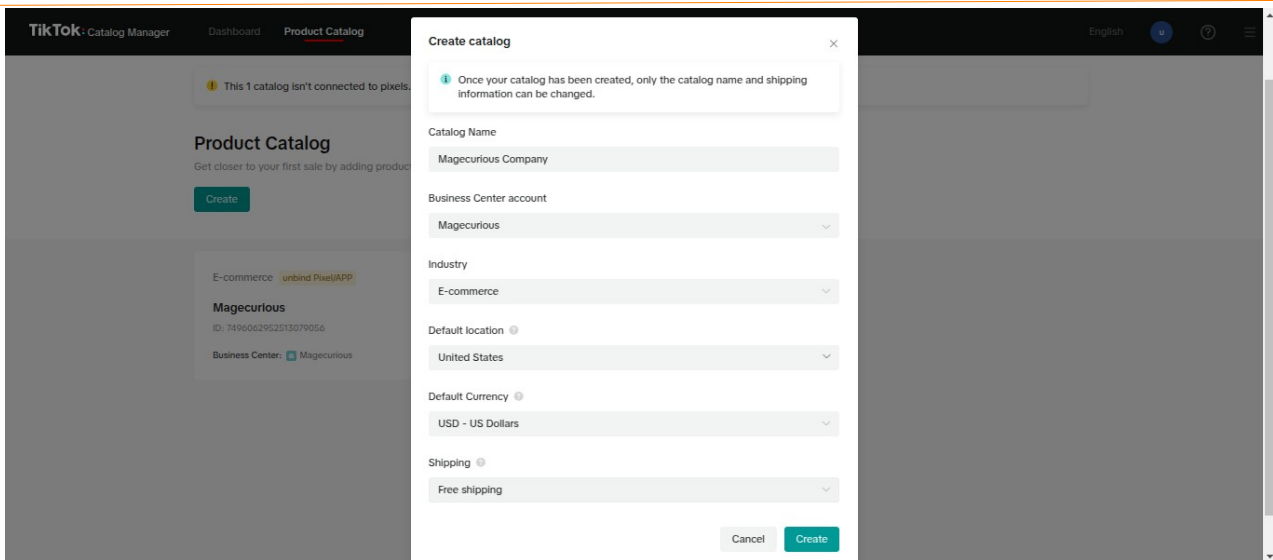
TikTok· Catalog Manager Dashboard Product Catalog English u

This 1 catalog isn't connected to pixels.

Product Catalog

Get closer to your first sale by adding product

Create

E-commerce unbind Pixel/APP

Magecurious

ID: 7496062952513079056

Business Center: Magecurious

Create catalog

Once your catalog has been created, only the catalog name and shipping information can be changed.

Catalog Name

Magecurious Company

Business Center account

Magecurious

Industry

E-commerce

Default location

United States

Default Currency

USD - US Dollars

Shipping

Free shipping

Cancel Create